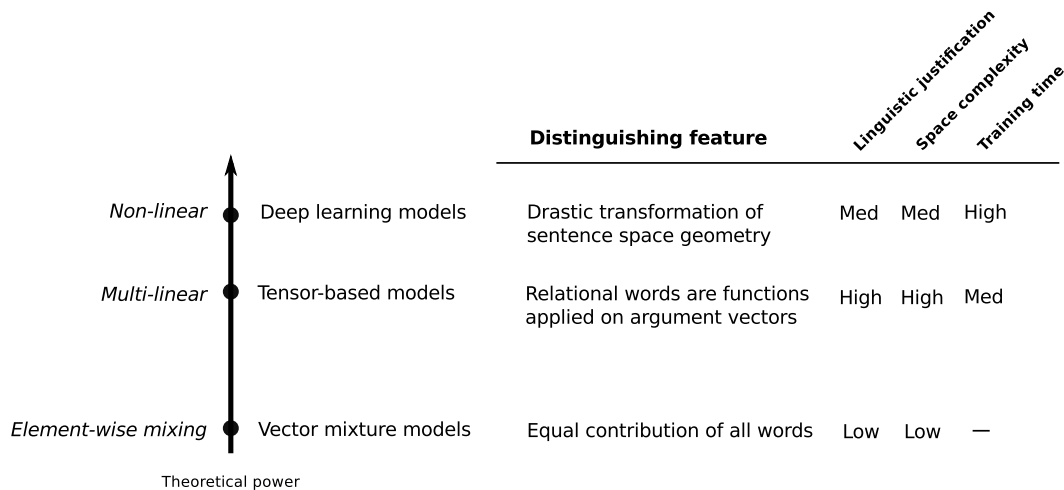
| | | Distinguishing feature | Linguistic justification | Space complexity | Training time |
|---|---|---|---|---|---|
| *Non-linear* | Deep learning models | Drastic transformation of sentence space geometry | Med | Med | High |
| *Multi-linear* | Tensor-based models | Relational words are functions applied on argument vectors | High | High | Med |
| *Element-wise mixing* | Vector mixture models | Equal contribution of all words | Low | Low | — |

Theoretical power